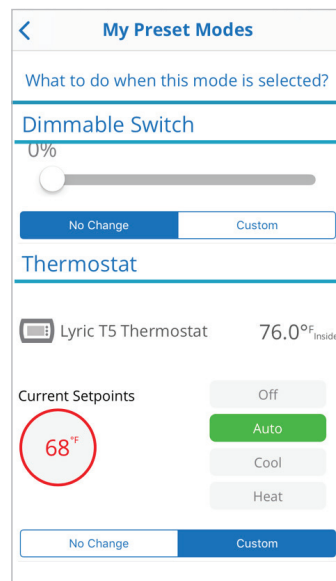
<

My Preset Modes

What to do when this mode is selected?

Dimmable Switch

0%

No Change

Custom

Thermostat

Lyric T5 Thermostat

76.0°F Inside

Current Setpoints

68°F

Off

Auto

Cool

Heat

No Change

Custom